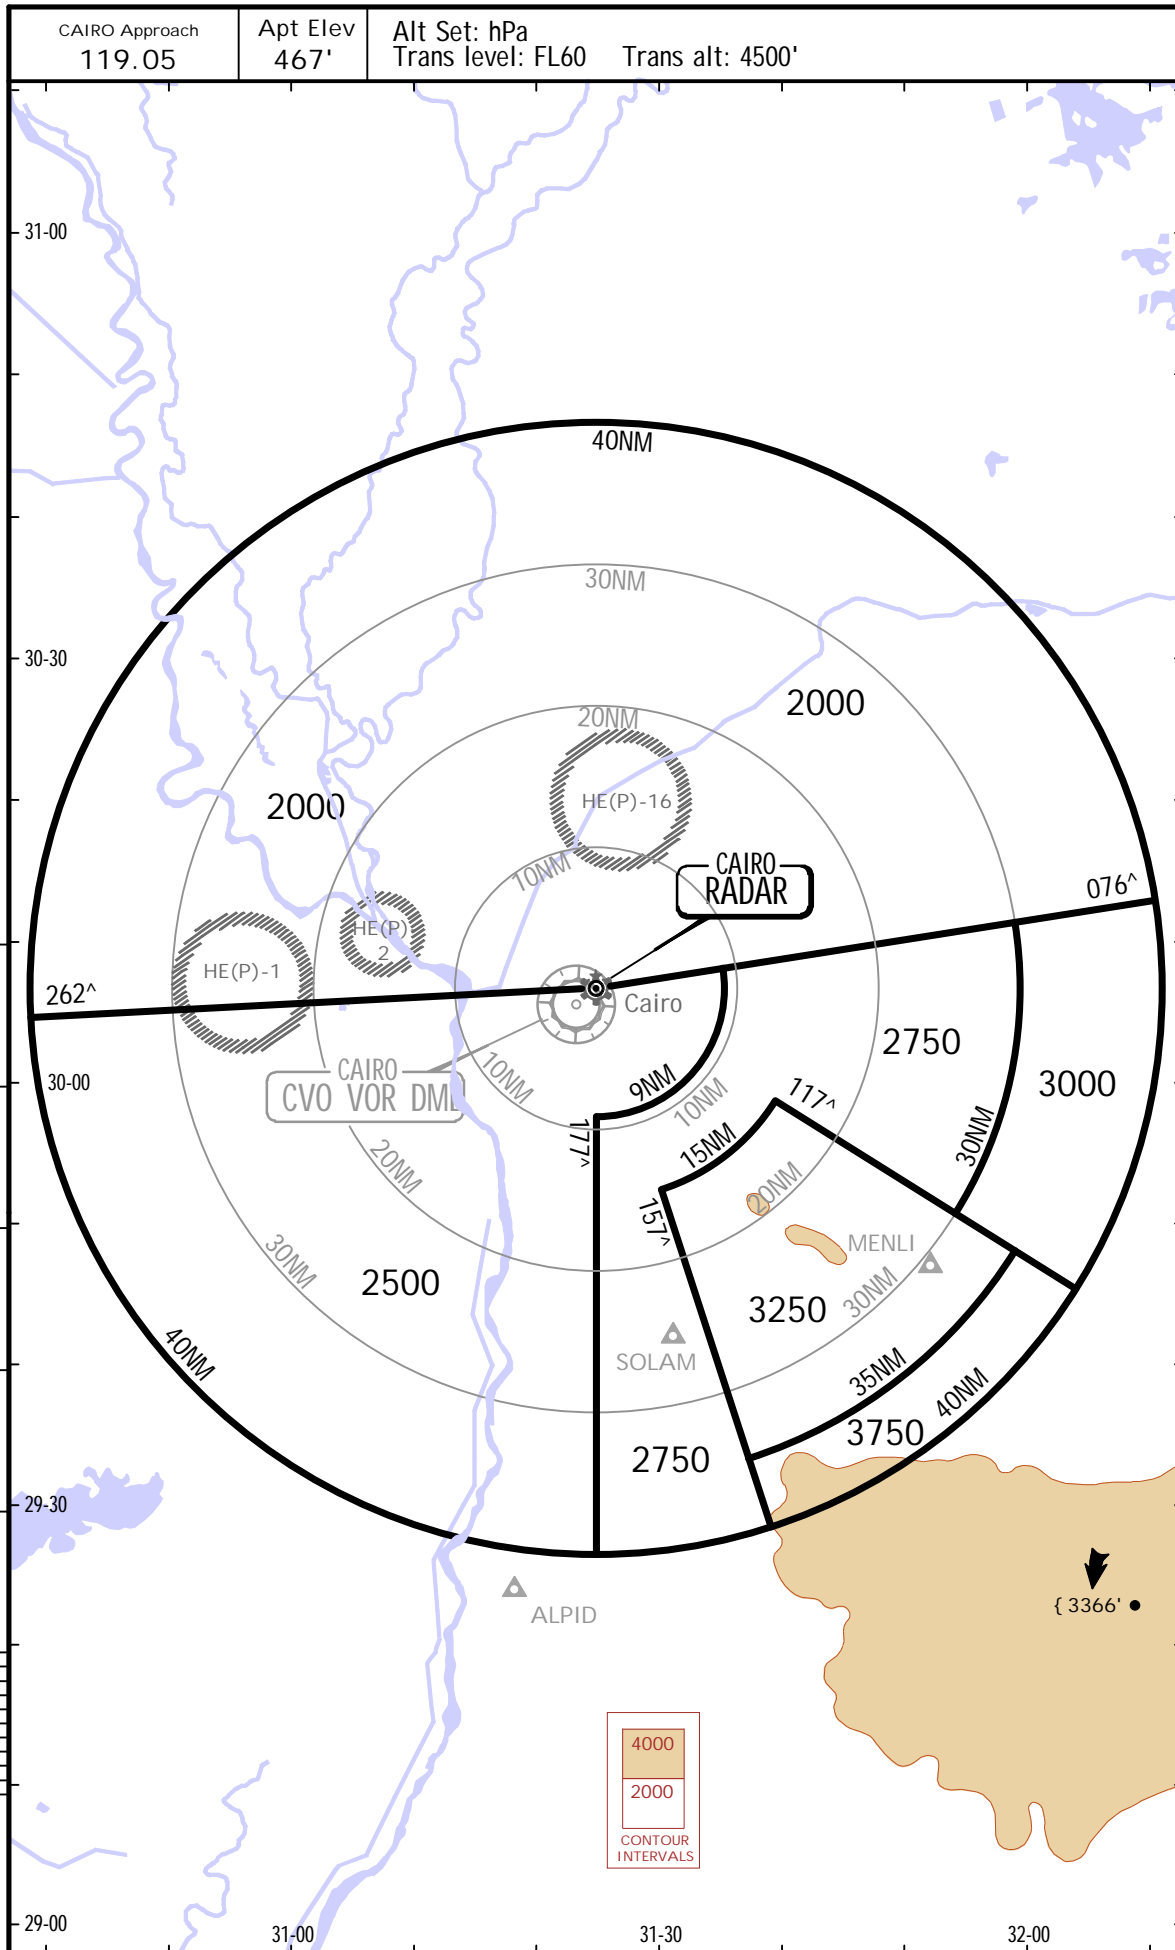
CAIRO Approach
119.05

Apt Elev
467'

Alt Set: hPa
Trans level: FL60  Trans alt: 4500'

31-00
30-30
30-00
29-30
29-00

40NM
30NM
20NM
10NM
2000
2000
HE(P)-16
HE(P)-1
HE(P) 2
CAIRO RADAR
076^
262^
Cairo
CAIRO
CVO VOR DME
10NM
9NM
10NM
15NM
117^
177^
157^
20NM
20NM
2750
3000
30NM
MENLI
3250
30NM
30NM
2500
40NM
SOLAM
35NM
40NM
3750
2750
ALPID
{ 3366'
4000
2000
CONTOUR INTERVALS

31-00
31-30
32-00